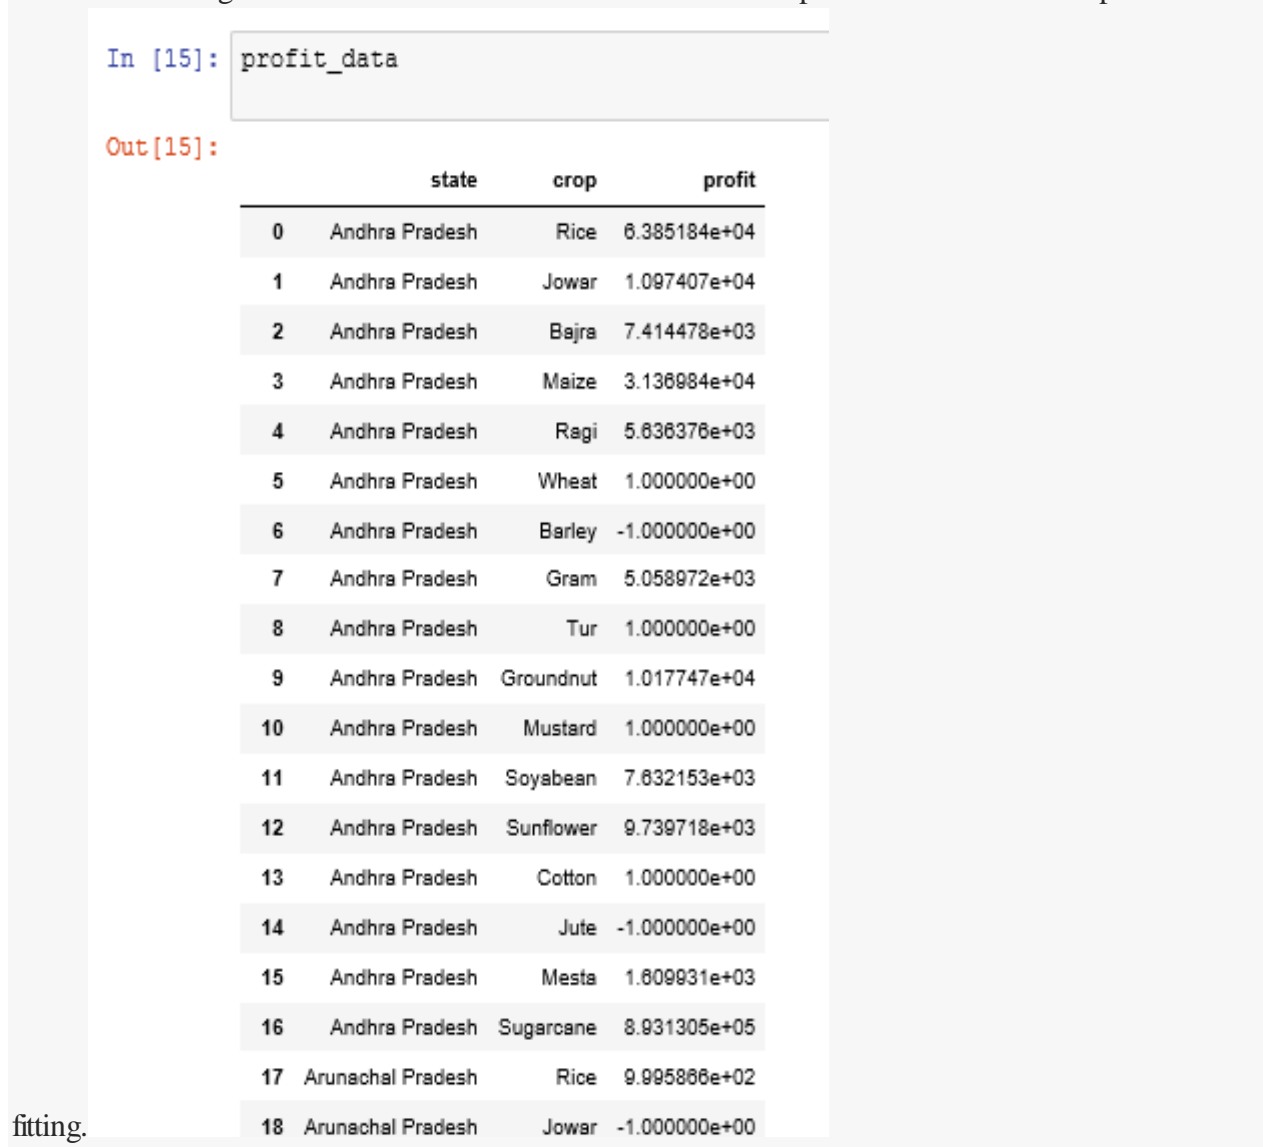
In [15]: profit_data

Out[15]:

| | state | crop | profit |
|---|---|---|---|
| 0 | Andhra Pradesh | Rice | 6.385184e+04 |
| 1 | Andhra Pradesh | Jowar | 1.097407e+04 |
| 2 | Andhra Pradesh | Bajra | 7.414478e+03 |
| 3 | Andhra Pradesh | Maize | 3.136984e+04 |
| 4 | Andhra Pradesh | Ragi | 5.636376e+03 |
| 5 | Andhra Pradesh | Wheat | 1.000000e+00 |
| 6 | Andhra Pradesh | Barley | -1.000000e+00 |
| 7 | Andhra Pradesh | Gram | 5.058972e+03 |
| 8 | Andhra Pradesh | Tur | 1.000000e+00 |
| 9 | Andhra Pradesh | Groundnut | 1.017747e+04 |
| 10 | Andhra Pradesh | Mustard | 1.000000e+00 |
| 11 | Andhra Pradesh | Soyabean | 7.632153e+03 |
| 12 | Andhra Pradesh | Sunflower | 9.739718e+03 |
| 13 | Andhra Pradesh | Cotton | 1.000000e+00 |
| 14 | Andhra Pradesh | Jute | -1.000000e+00 |
| 15 | Andhra Pradesh | Mesta | 1.609931e+03 |
| 16 | Andhra Pradesh | Sugarcane | 8.931305e+05 |
| 17 | Arunachal Pradesh | Rice | 9.995866e+02 |
| 18 | Arunachal Pradesh | Jowar | -1.000000e+00 |

fitting.